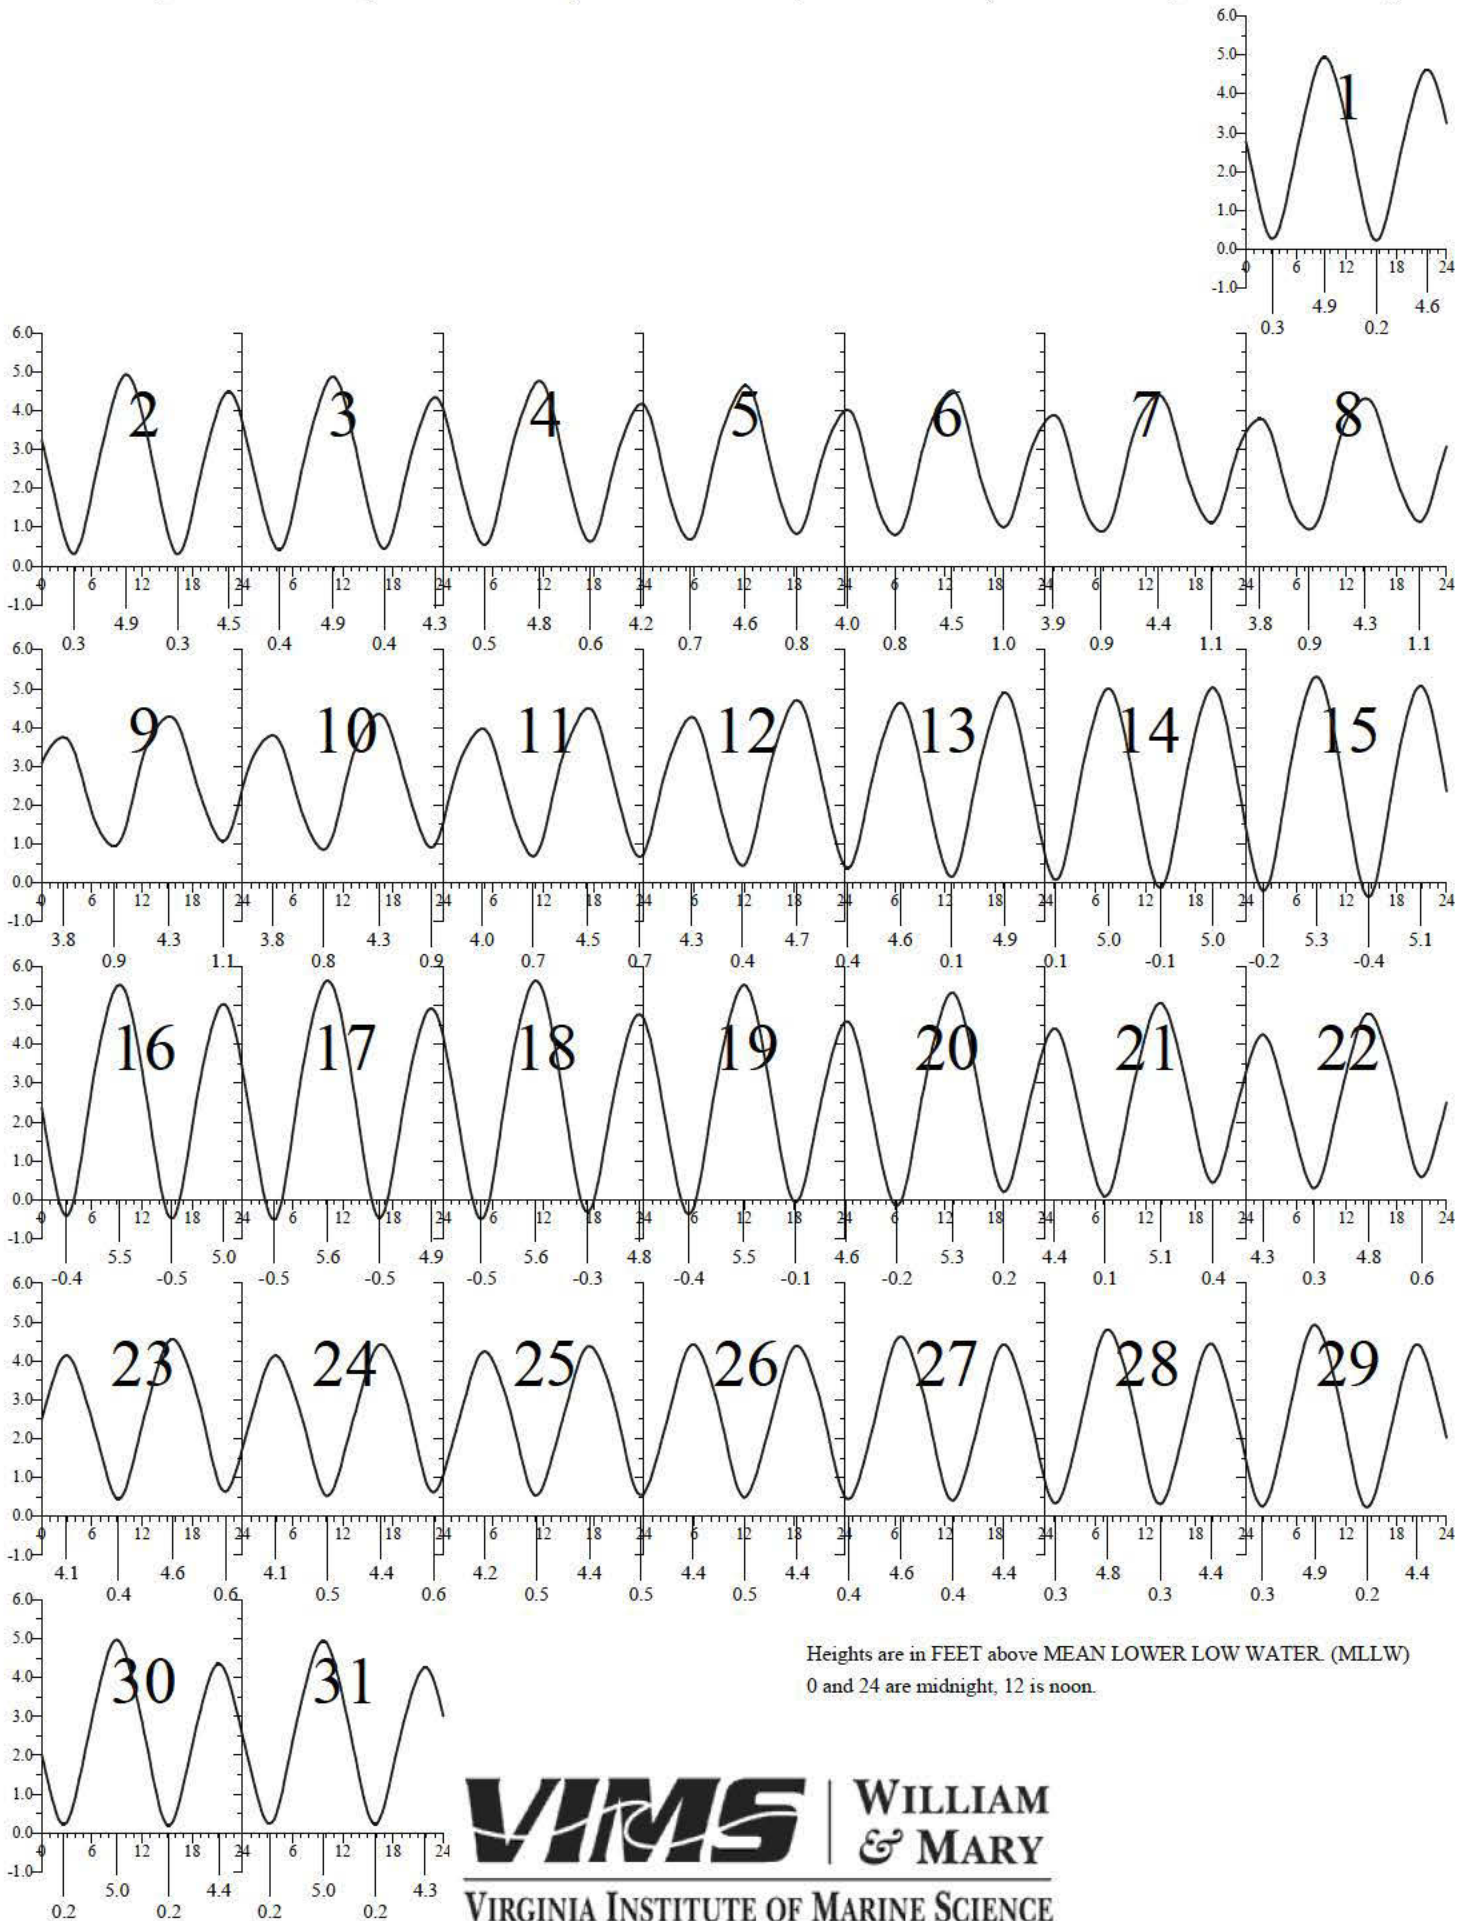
6.0
5.0
4.0
3.0
2.0
1.0
0.0
-1.0
1
0 6 12 18 24
4.9 4.6
0.3 0.2

2 3 4 5 6 7 8
4.9 4.5 4.9 4.3 4.8 4.2 4.6 4.0 4.5 3.9 4.4 3.8 4.3
0.3 0.3 0.4 0.4 0.5 0.6 0.7 0.8 0.8 1.0 0.9 1.1 0.9 1.1

9 10 11 12 13 14 15
3.8 4.3 3.8 4.3 4.0 4.5 4.3 4.7 4.6 4.9 5.0 5.0 5.3 5.1
0.9 1.1 0.8 0.9 0.7 0.7 0.4 0.4 0.1 0.1 -0.1 -0.2 -0.4

16 17 18 19 20 21 22
5.5 5.0 5.6 4.9 5.6 4.8 5.5 4.6 5.3 4.4 5.1 4.3 4.8
-0.4 -0.5 -0.5 -0.5 -0.5 -0.3 -0.4 -0.1 -0.2 0.2 0.1 0.4 0.3 0.6

23 24 25 26 27 28 29
4.1 4.6 4.1 4.4 4.2 4.4 4.4 4.4 4.6 4.4 4.8 4.4 4.9 4.4
0.4 0.6 0.5 0.6 0.5 0.5 0.5 0.4 0.4 0.3 0.3 0.3 0.2

30 31
5.0 4.4 5.0 4.3
0.2 0.2 0.2 0.2

Heights are in FEET above MEAN LOWER LOW WATER. (MLLW)
0 and 24 are midnight, 12 is noon.

VIMS | WILLIAM & MARY
VIRGINIA INSTITUTE OF MARINE SCIENCE